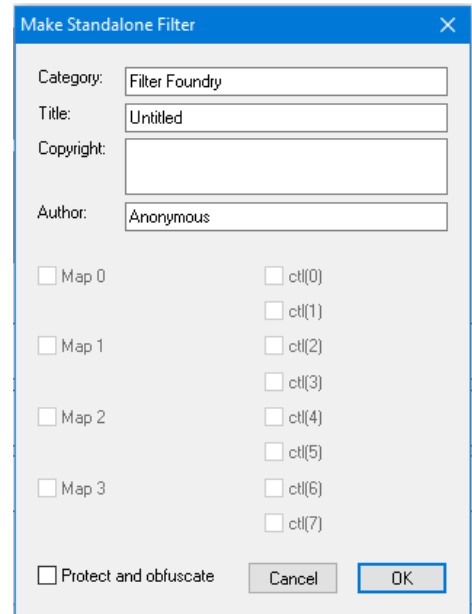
Make Standalone Filter

Category: Filter Foundry
Title: Untitled
Copyright:
Author: Anonymous

Map 0
ctl(0)
ctl(1)
Map 1
ctl(2)
ctl(3)
Map 2
ctl(4)
ctl(5)
Map 3
ctl(6)
ctl(7)

Protect and obfuscate
Cancel
OK